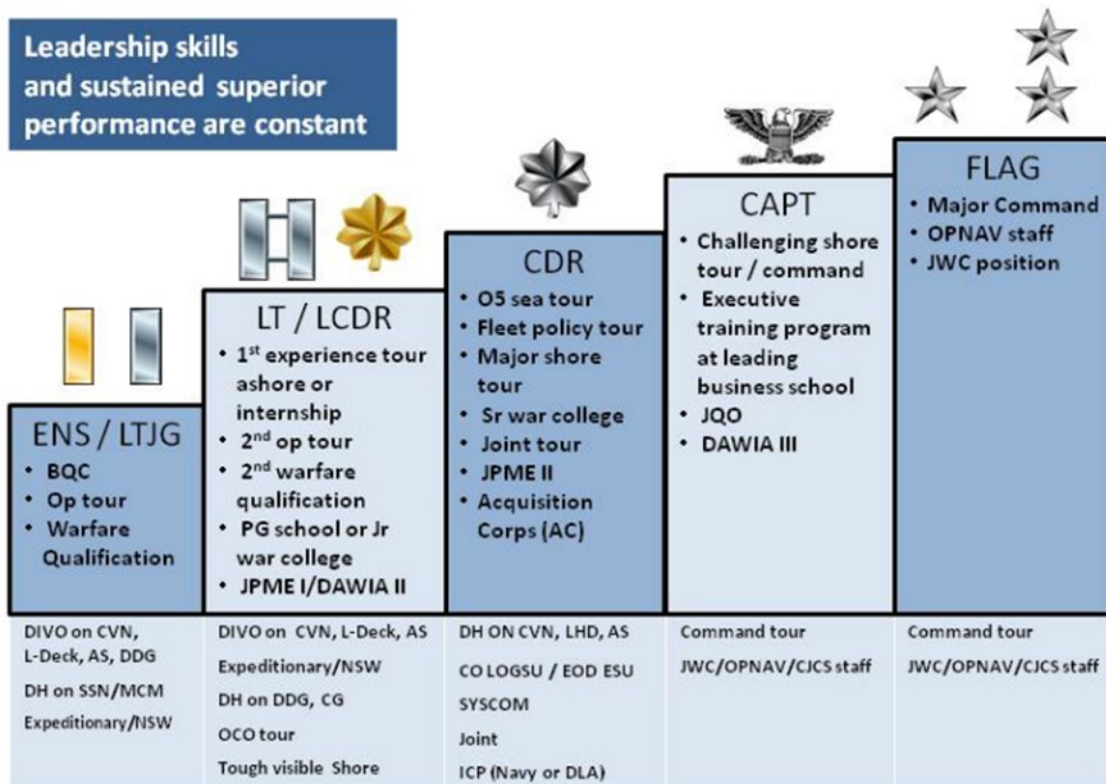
Leadership skills and sustained superior performance are constant

ENS / LTJG
• BQC
• Op tour
• Warfare Qualification

LT / LCDR
• 1$^{st}$ experience tour ashore or internship
• 2$^{nd}$ op tour
• 2$^{nd}$ warfare qualification
• PG school or Jr war college
• JPME I/DAWIA II

CDR
• O5 sea tour
• Fleet policy tour
• Major shore tour
• Sr war college
• Joint tour
• JPME II
• Acquisition Corps (AC)

CAPT
• Challenging shore tour / command
• Executive training program at leading business school
• JQO
• DAWIA III

FLAG
• Major Command
• OPNAV staff
• JWC position

DIVO on CVN, L-Deck, AS, DDG
DH on SSN/MCM
Expeditionary/NSW

DIVO on CVN, L-Deck, AS
Expeditionary/NSW
DH on DDG, CG
OCO tour
Tough visible Shore

DH ON CVN, LHD, AS
CO LOGSU / EOD ESU
SYSCOM
Joint
ICP (Navy or DLA)

Command tour
JWC/OPNAV/CJCS staff

Command tour
JWC/OPNAV/CJCS staff